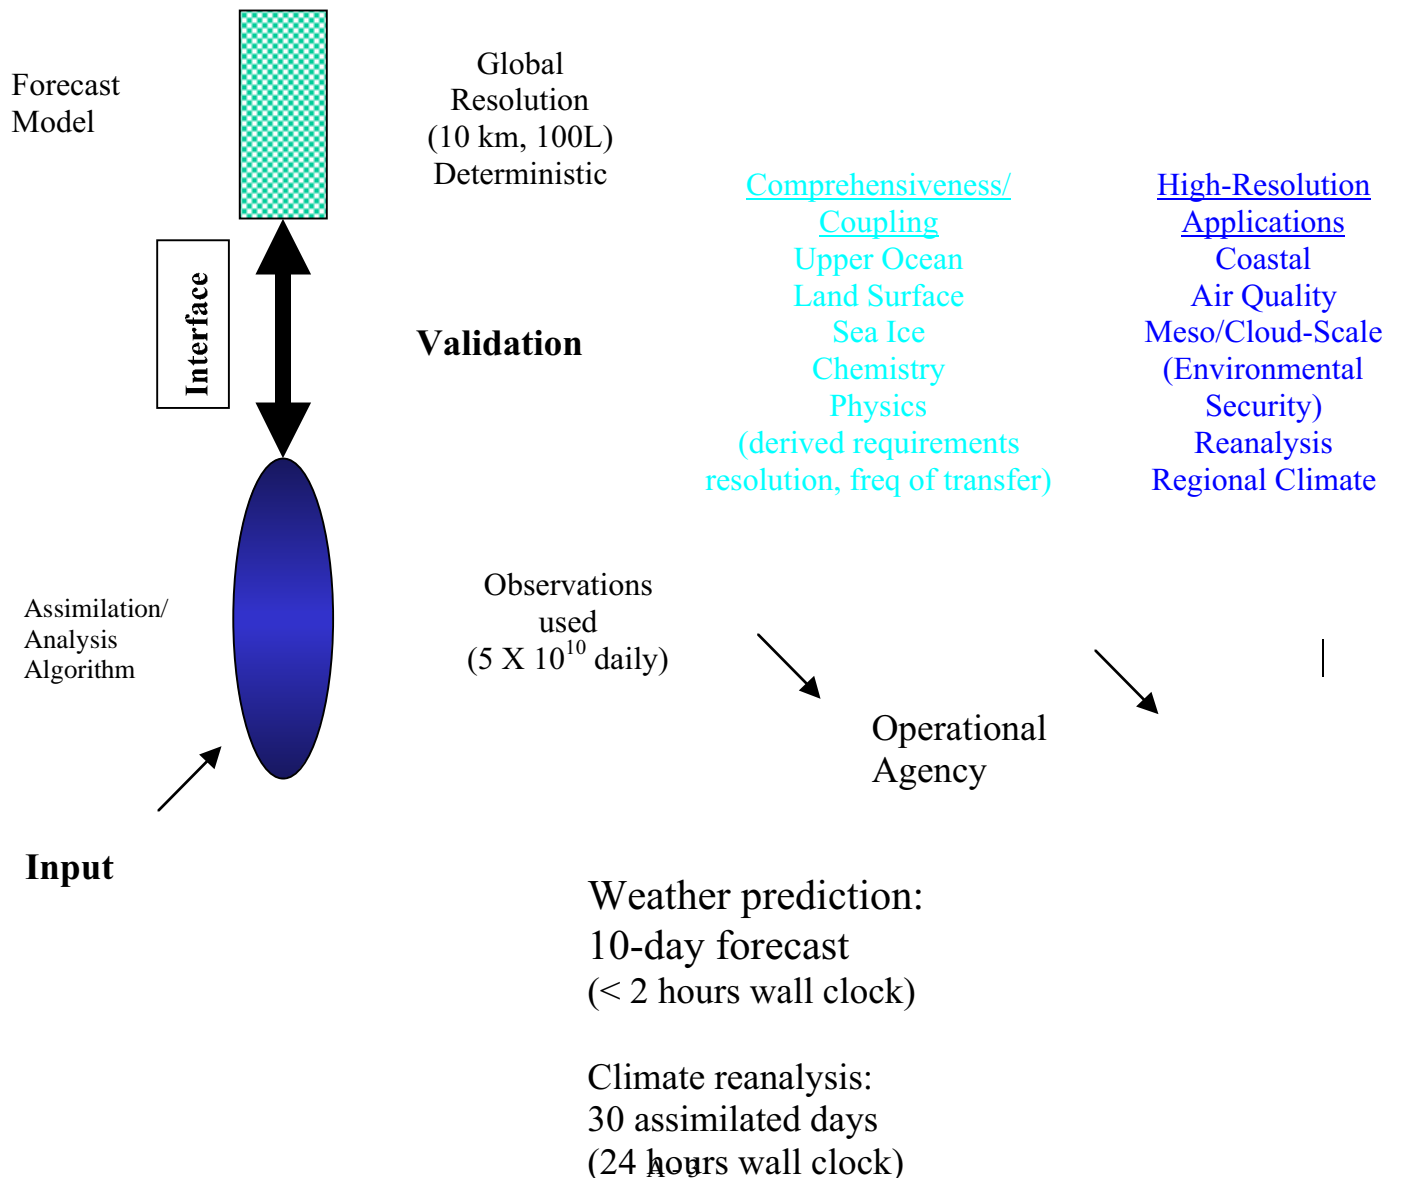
Forecast Model

Global Resolution (10 km, 100L) Deterministic

Interface

Validation

Comprehensiveness/ Coupling
Upper Ocean
Land Surface
Sea Ice
Chemistry
Physics
(derived requirements resolution, freq of transfer)

High-Resolution Applications
Coastal
Air Quality
Meso/Cloud-Scale
(Environmental Security)
Reanalysis
Regional Climate

Assimilation/ Analysis Algorithm

Observations used (5 X $10^{10}$ daily)

Operational Agency

Input

Weather prediction:
10-day forecast
(< 2 hours wall clock)

Climate reanalysis:
30 assimilated days
(24 hours wall clock)

A-3